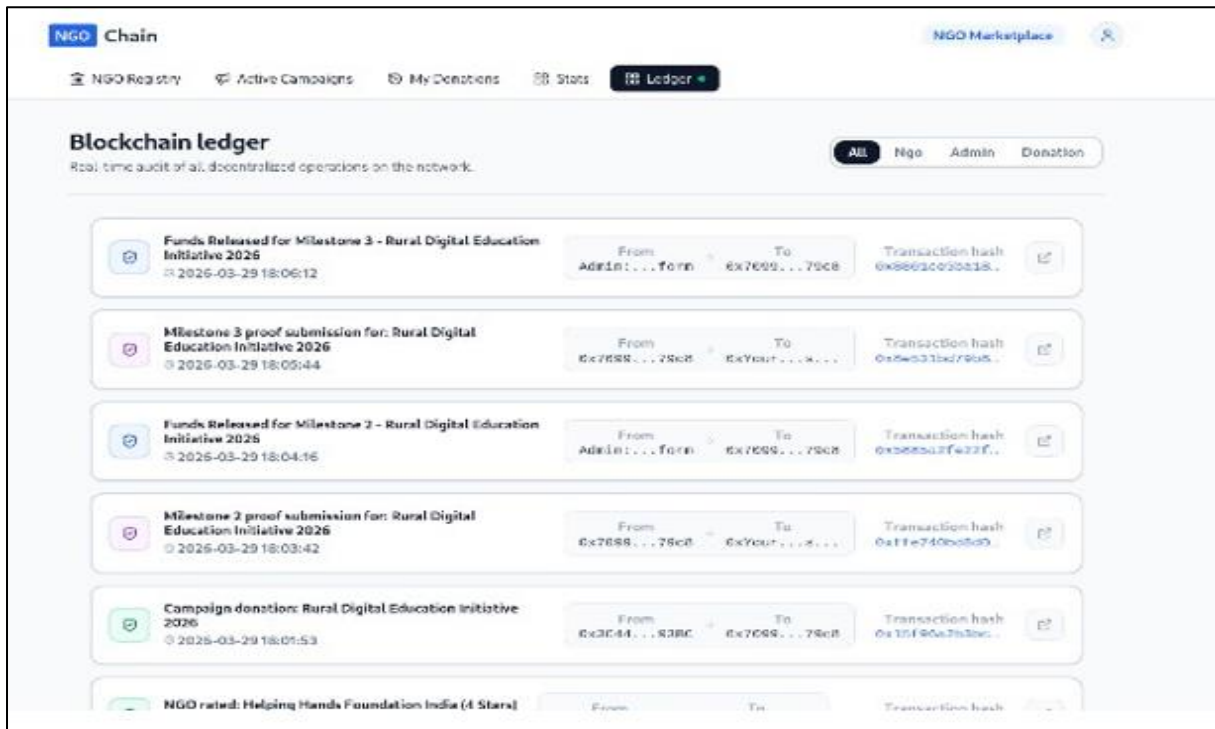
NGO Chain

NGO Marketplace

NGO Registry  Active Campaigns  My Donations  Stats  Ledger

Blockchain ledger
Real time audit of all decentralized operations on the network.

All  Ngo  Admin  Donation

Funds Released for Milestone 3 - Rural Digital Education Initiative 2026
2026-03-29 18:06:12
From Admin:...form
To 0x7699...79c8
Transaction hash 0x8861c05b18..

Milestone 3 proof submission for: Rural Digital Education Initiative 2026
2026-03-29 18:05:44
From 0x7699...79c8
To 0xYour...a...
Transaction hash 0x8e531bd79b5..

Funds Released for Milestone 2 - Rural Digital Education Initiative 2026
2026-03-29 18:04:16
From Admin:...form
To 0x7699...79c8
Transaction hash 0x5885a2fe22f..

Milestone 2 proof submission for: Rural Digital Education Initiative 2026
2026-03-29 18:03:42
From 0x7699...79c8
To 0xYour...a...
Transaction hash 0x11e740b58d..

Campaign donation: Rural Digital Education Initiative 2026
2026-03-29 18:01:53
From 0x3C44...938C
To 0x7699...79c8
Transaction hash 0x15f96a7b3bc..

NGO rated: Helping Hands Foundation India (4 Stars)
From
To
Transaction hash